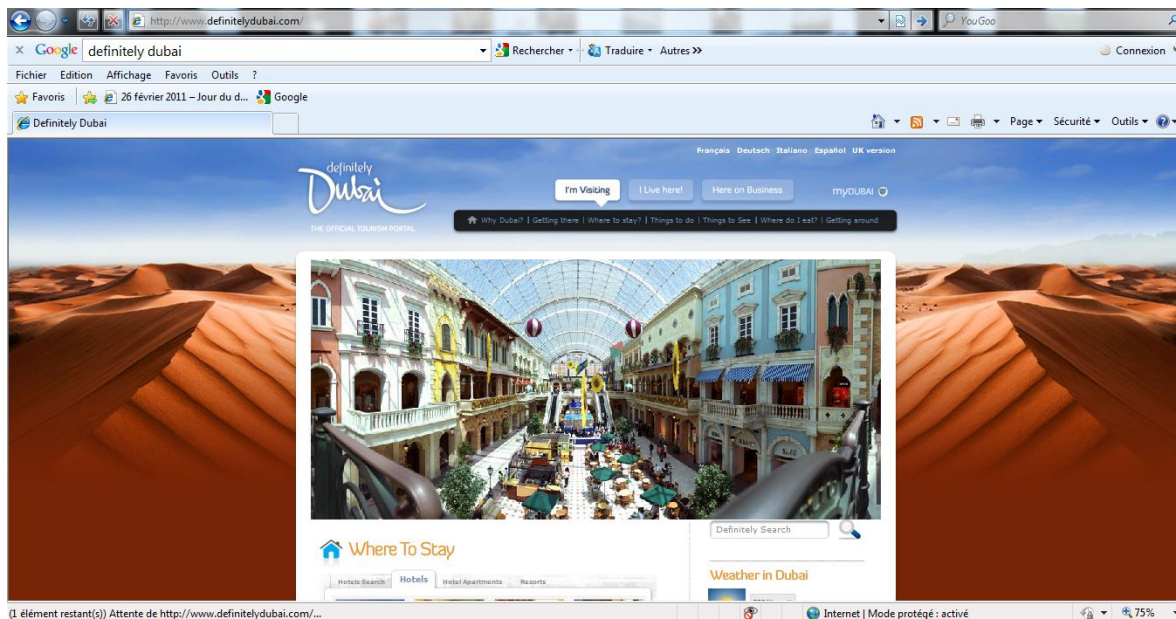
http://www.definitelydubai.com/

YouGoo

× Google definitely dubai

Rechercher

Traduire

Autres »

Connexion

Fichier Edition Affichage Favoris Outils ?

Favoris

26 février 2011 – Jour du d...

Google

Definitely Dubai

Page

Sécurité

Outils

Français Deutsch Italiano Español UK version

definitely Dubai

THE OFFICIAL TOURISM PORTAL

I'm Visiting

I Live here!

Here on Business

myDUBAI

Why Dubai? | Getting there | Where to stay? | Things to do | Things to See | Where do I eat? | Getting around

Where To Stay

Hotels Search

Hotels

Hotel Apartments

Resorts

Definitely Search

Weather in Dubai

(1 élément restant(s)) Attente de http://www.definitelydubai.com/...

Internet | Mode protégé : activé

75%